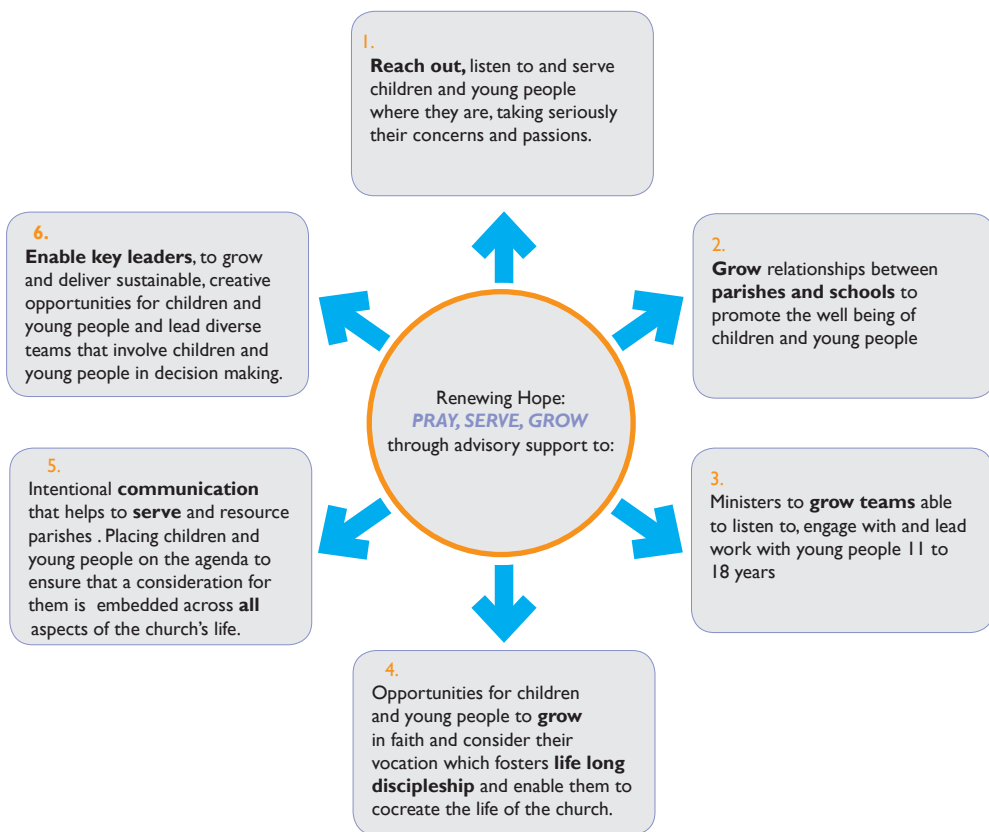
Renewing Hope:
*PRAY, SERVE, GROW*
through advisory support to:

1.
**Reach out,** listen to and serve children and young people where they are, taking seriously their concerns and passions.

2.
**Grow** relationships between **parishes and schools** to promote the well being of children and young people

3.
Ministers to **grow teams** able to listen to, engage with and lead work with young people 11 to 18 years

4.
Opportunities for children and young people to **grow** in faith and consider their vocation which fosters **life long discipleship** and enable them to cocreate the life of the church.

5.
Intentional **communication** that helps to **serve** and resource parishes . Placing children and young people on the agenda to ensure that a consideration for them is embedded across **all** aspects of the church's life.

6.
**Enable key leaders**, to grow and deliver sustainable, creative opportunities for children and young people and lead diverse teams that involve children and young people in decision making.